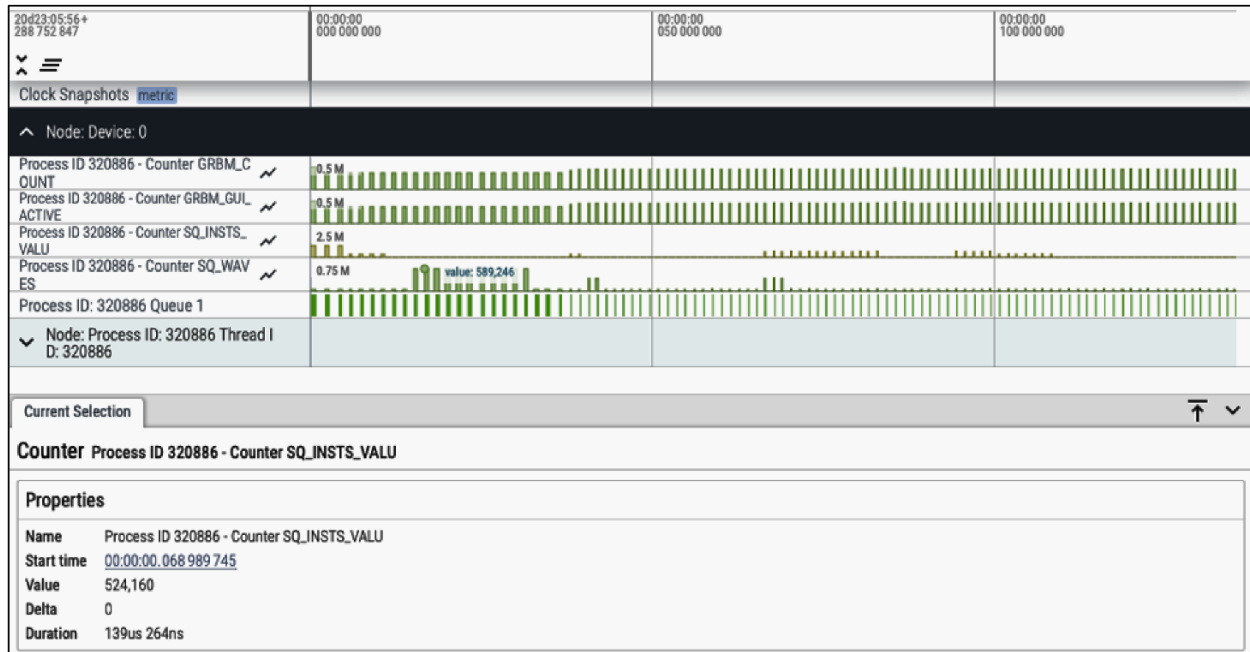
20d23:05:56+
288 752 847

00:00:00
000 000 000

00:00:00
050 000 000

00:00:00
100 000 000

Clock Snapshots metric

Node: Device: 0

Process ID 320886 - Counter GRBM_COUNT
0.5 M

Process ID 320886 - Counter GRBM_GUI_ACTIVE
0.5 M

Process ID 320886 - Counter SQ_INSTS_VALU
2.5 M

Process ID 320886 - Counter SQ_WAVES
0.75 M
value: 589,246

Process ID: 320886 Queue 1

Node: Process ID: 320886 Thread ID: 320886

Current Selection

Counter Process ID 320886 - Counter SQ_INSTS_VALU

Properties

| | |
|---|---|
| Name | Process ID 320886 - Counter SQ_INSTS_VALU |
| Start time | 00:00:00.068 989 745 |
| Value | 524,160 |
| Delta | 0 |
| Duration | 139us 264ns |